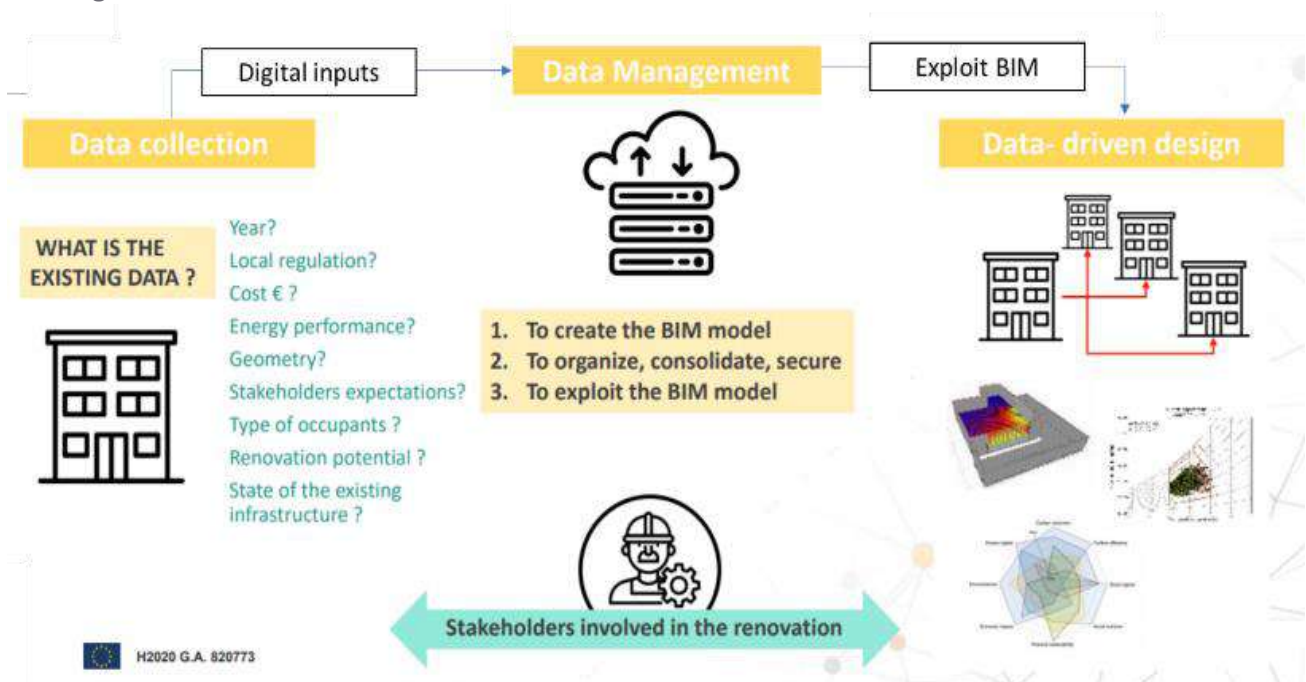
Digital inputs

Data Management

Exploit BIM

Data collection

Data- driven design

WHAT IS THE EXISTING DATA ?

Year?
Local regulation?
Cost € ?
Energy performance?
Geometry?
Stakeholders expectations?
Type of occupants ?
Renovation potential ?
State of the existing infrastructure ?

1. To create the BIM model
2. To organize, consolidate, secure
3. To exploit the BIM model

Stakeholders involved in the renovation

H2020 G.A. 820773